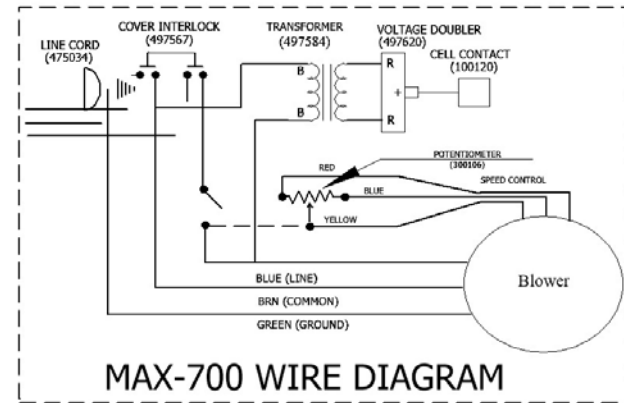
LINE CORD
(475034)

COVER INTERLOCK
(497567)

TRANSFORMER
(497584)

VOLTAGE DOUBLER
(497620)

CELL CONTACT
(100120)

B
B
R
+
R

RED
POTENTIOMETER
(300106)
BLUE
SPEED CONTROL
YELLOW

BLUE (LINE)
BRN (COMMON)
GREEN (GROUND)

Blower

MAX-700 WIRE DIAGRAM